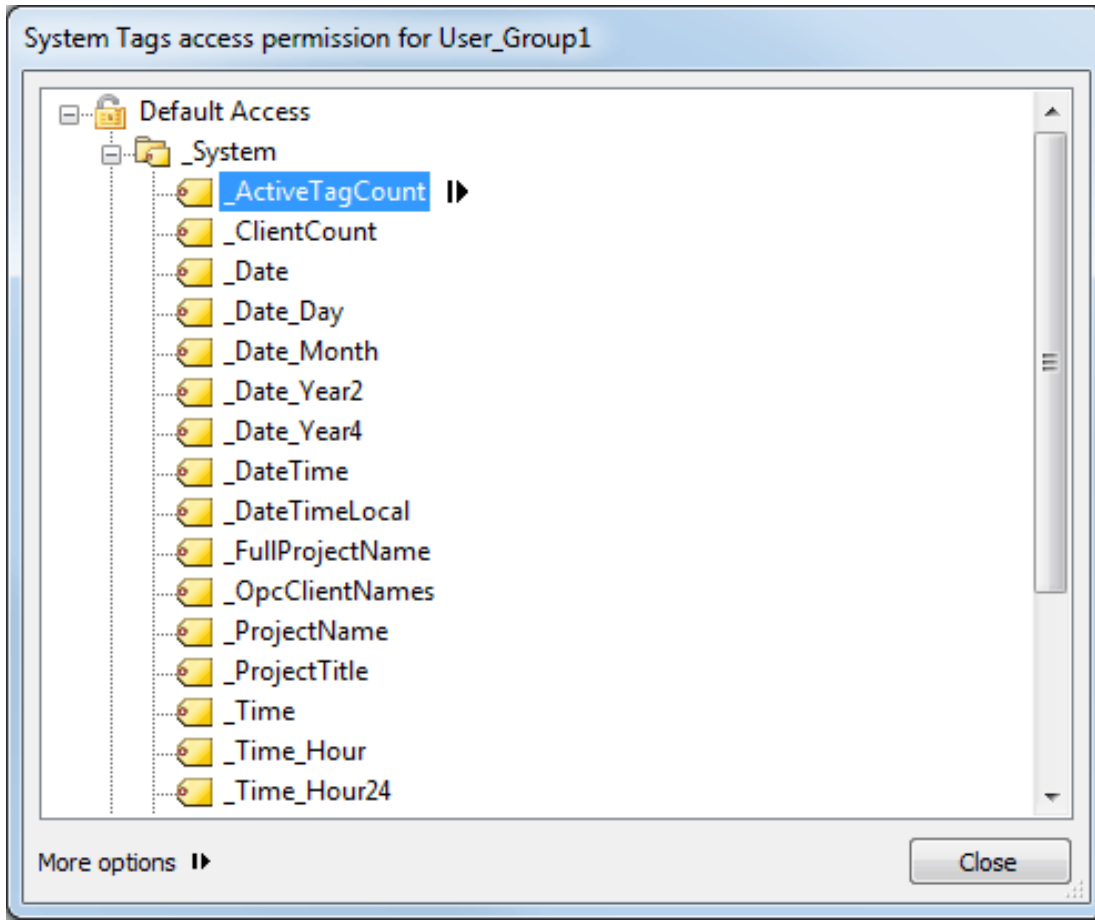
System Tags access permission for User_Group1

Default Access
_System
_ActiveTagCount
_ClientCount
_Date
_Date_Day
_Date_Month
_Date_Year2
_Date_Year4
_DateTime
_DateTimeLocal
_FullProjectName
_OpcClientNames
_ProjectName
_ProjectTitle
_Time
_Time_Hour
_Time_Hour24

More options
Close